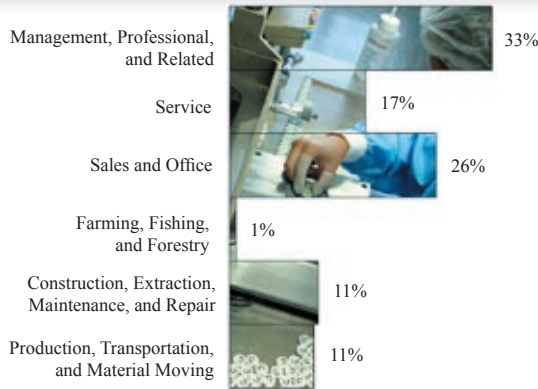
Management, Professional, and Related 33%

Service 17%

Sales and Office 26%

Farming, Fishing, and Forestry 1%

Construction, Extraction, Maintenance, and Repair 11%

Production, Transportation, and Material Moving 11%